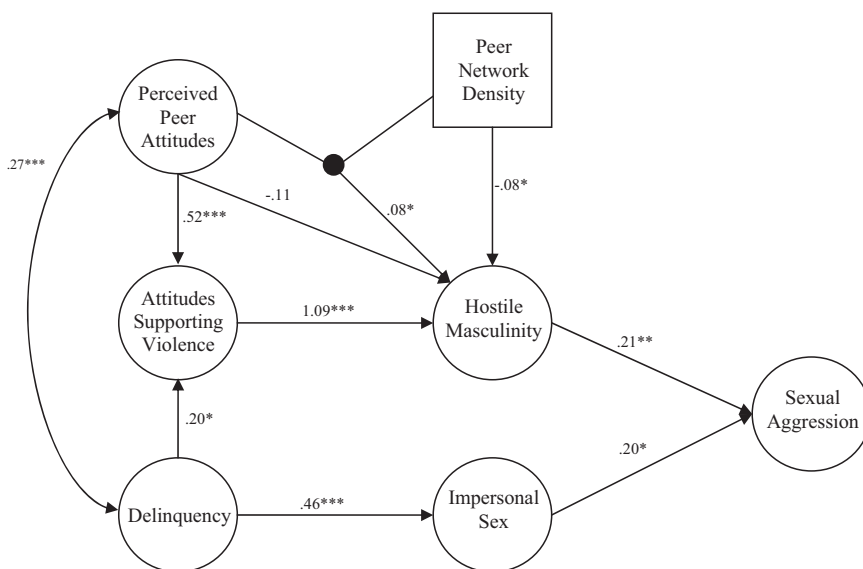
Peer Network Density

Perceived Peer Attitudes

.27***

-.11

.52***

.08*

-.08*

Attitudes Supporting Violence

1.09***

Hostile Masculinity

.21**

Sexual Aggression

.20*

.20*

Delinquency

.46***

Impersonal Sex